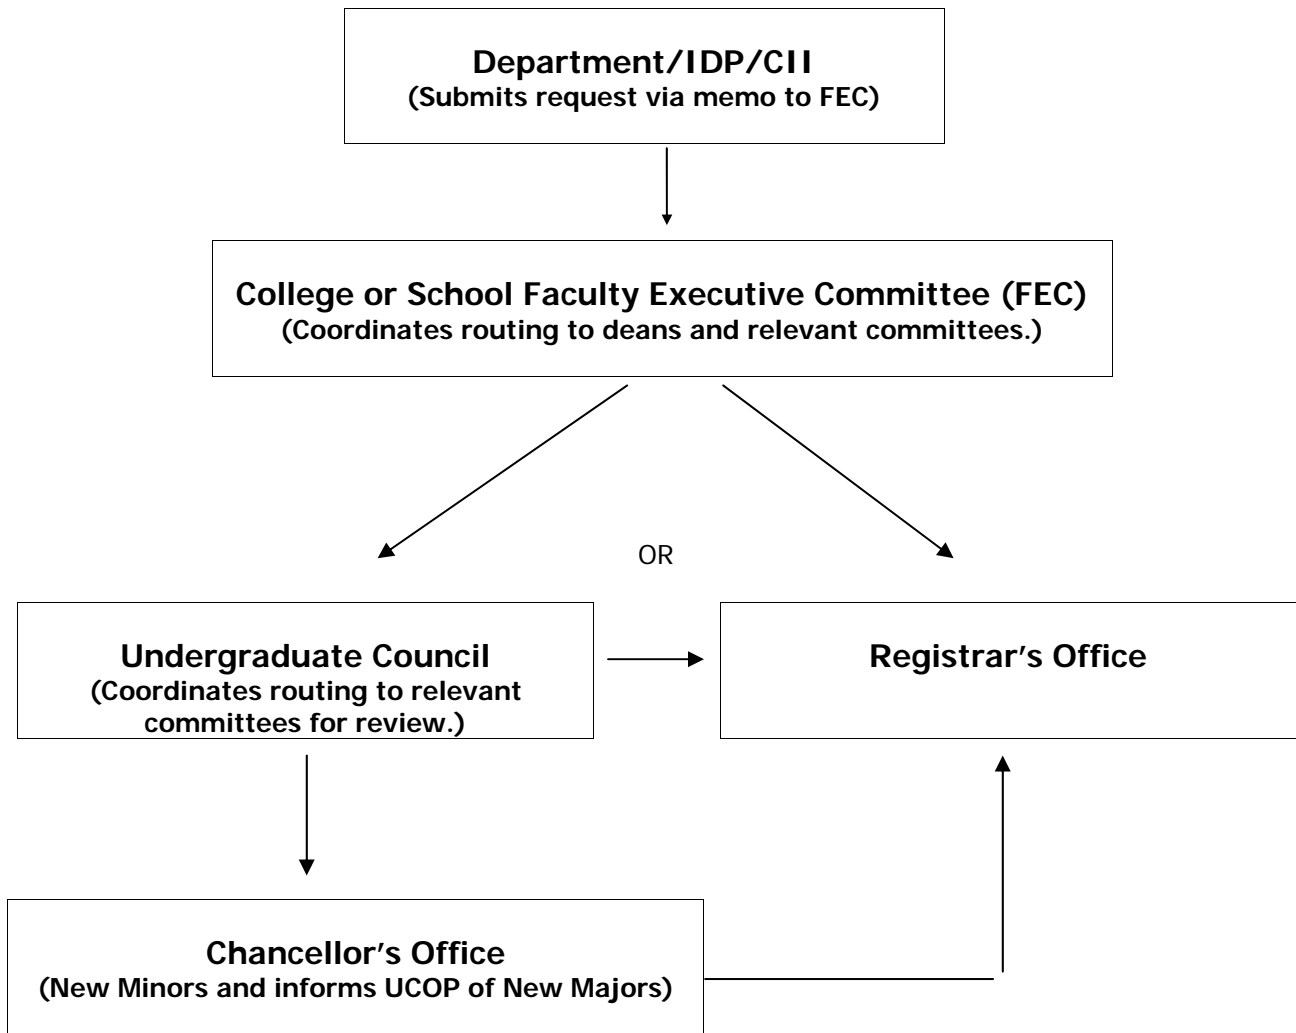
Department/IDP/CII
(Submits request via memo to FEC)

College or School Faculty Executive Committee (FEC)
(Coordinates routing to deans and relevant committees.)

OR

Undergraduate Council
(Coordinates routing to relevant committees for review.)

Registrar's Office

Chancellor's Office
(New Minors and informs UCOP of New Majors)